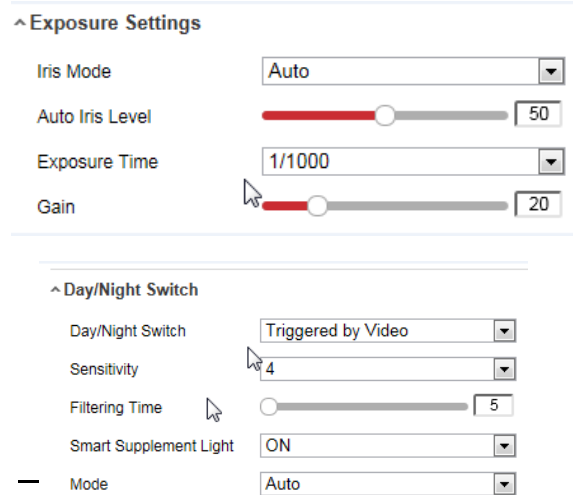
^ Exposure Settings

Iris Mode | Auto

Auto Iris Level | 50

Exposure Time | 1/1000

Gain | 20

^ Day/Night Switch

Day/Night Switch | Triggered by Video

Sensitivity | 4

Filtering Time | 5

Smart Supplement Light | ON

Mode | Auto